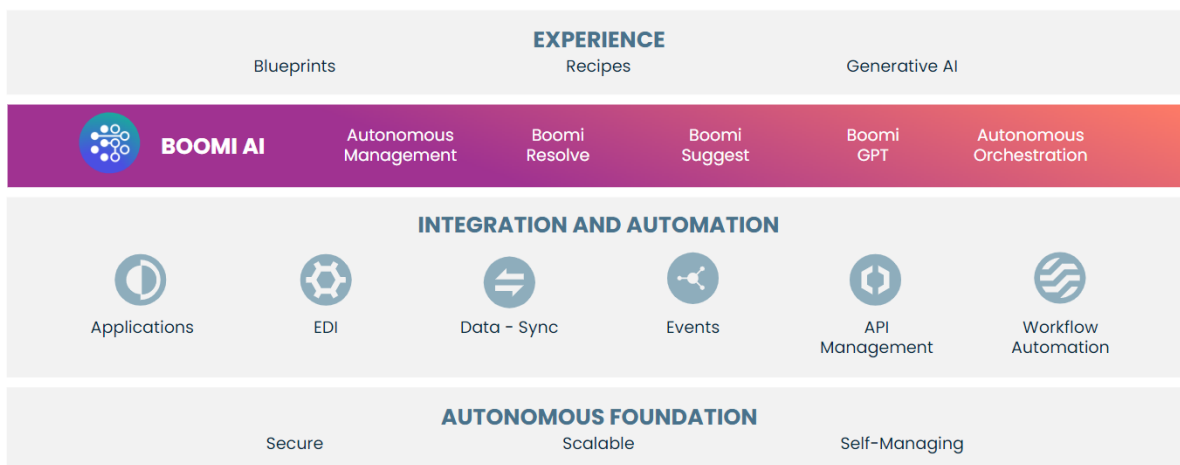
EXPERIENCE
Blueprints Recipes Generative AI

BOOMI AI
Autonomous Management
Boomi Resolve
Boomi Suggest
Boomi GPT
Autonomous Orchestration

INTEGRATION AND AUTOMATION
Applications
EDI
Data - Sync
Events
API Management
Workflow Automation

AUTONOMOUS FOUNDATION
Secure Scalable Self-Managing